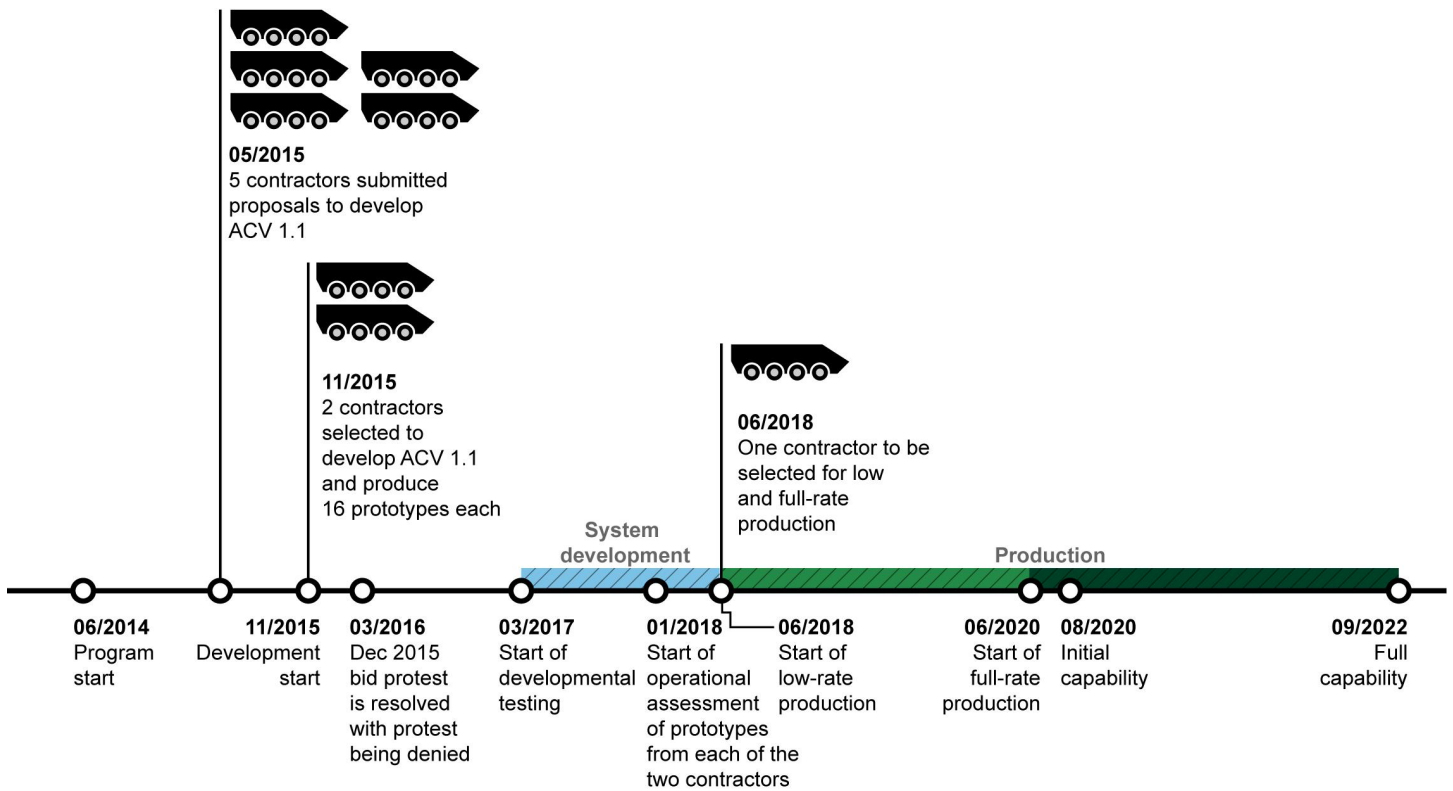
05/2015
5 contractors submitted proposals to develop ACV 1.1

11/2015
2 contractors selected to develop ACV 1.1 and produce 16 prototypes each

06/2018
One contractor to be selected for low and full-rate production

System development

Production

06/2014
Program start

11/2015
Development start

03/2016
Dec 2015 bid protest is resolved with protest being denied

03/2017
Start of developmental testing

01/2018
Start of operational assessment of prototypes from each of the two contractors

06/2018
Start of low-rate production

06/2020
Start of full-rate production

08/2020
Initial capability

09/2022
Full capability